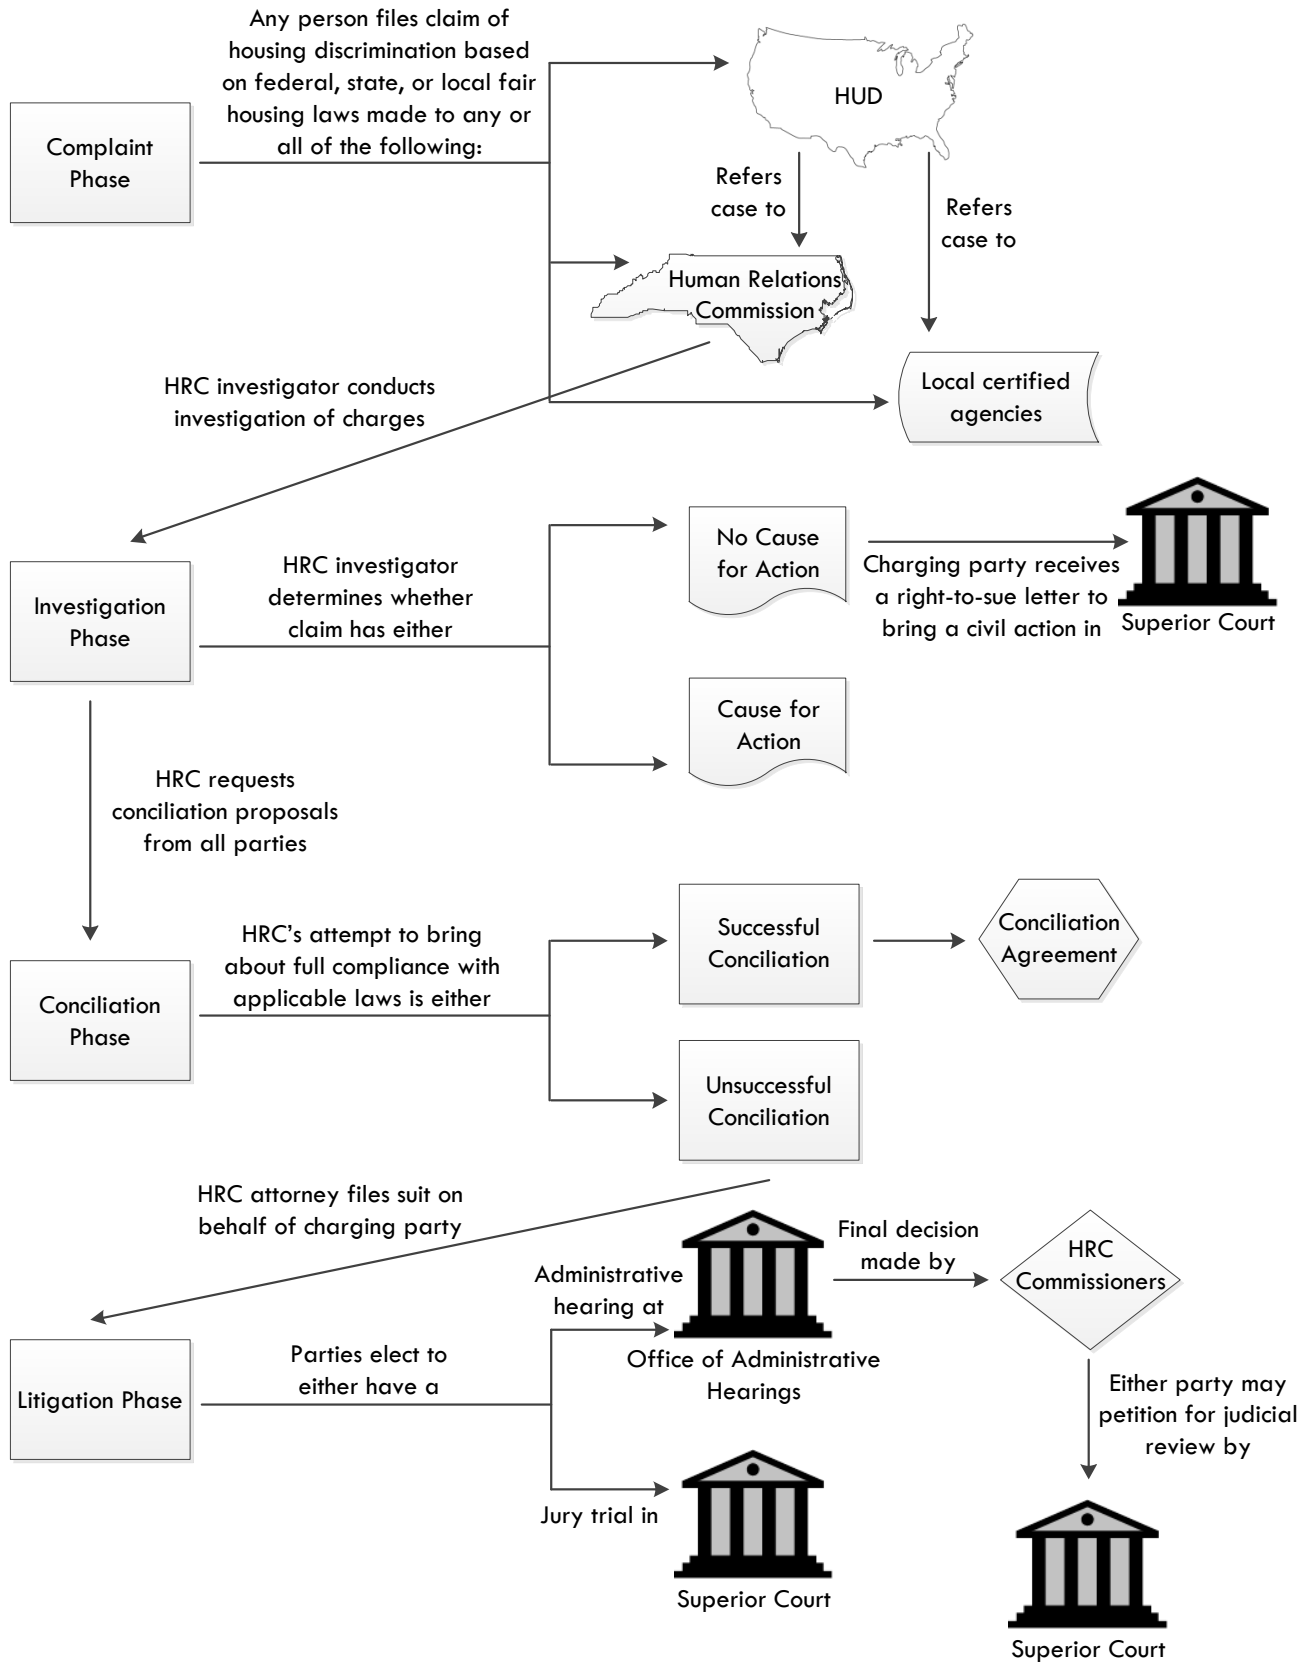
Complaint Phase

Any person files claim of housing discrimination based on federal, state, or local fair housing laws made to any or all of the following:

HUD

Refers case to

Refers case to

Human Relations Commission

Local certified agencies

HRC investigator conducts investigation of charges

Investigation Phase

HRC investigator determines whether claim has either

No Cause for Action

Charging party receives a right-to-sue letter to bring a civil action in

Superior Court

Cause for Action

HRC requests conciliation proposals from all parties

Conciliation Phase

HRC's attempt to bring about full compliance with applicable laws is either

Successful Conciliation

Conciliation Agreement

Unsuccessful Conciliation

HRC attorney files suit on behalf of charging party

Litigation Phase

Parties elect to either have a

Administrative hearing at

Office of Administrative Hearings

Final decision made by

HRC Commissioners

Either party may petition for judicial review by

Superior Court

Jury trial in

Superior Court